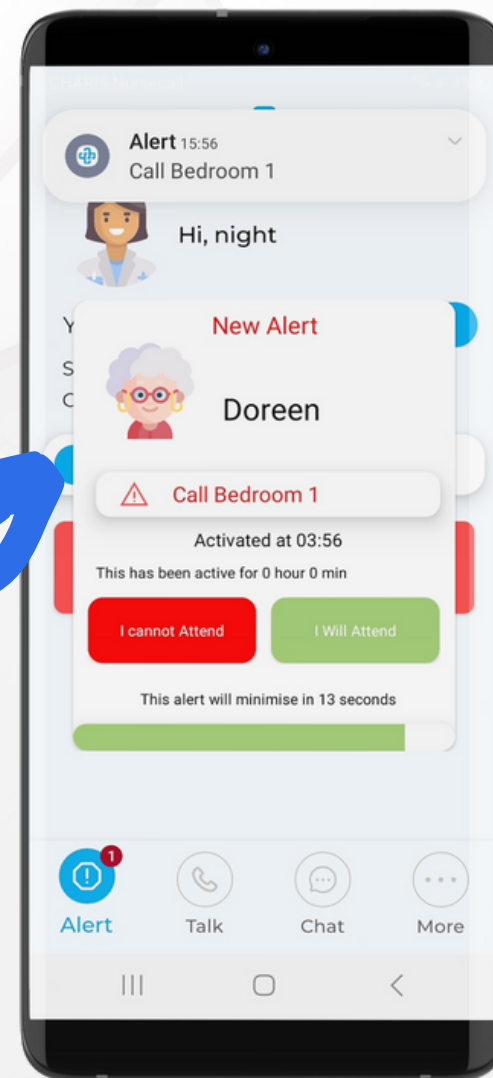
Alert 15:56
Call Bedroom 1

Hi, night

New Alert

Doreen

Call Bedroom 1

Activated at 03:56

This has been active for 0 hour 0 min

I cannot Attend

I Will Attend

This alert will minimise in 13 seconds

1

Alert

Talk

Chat

More